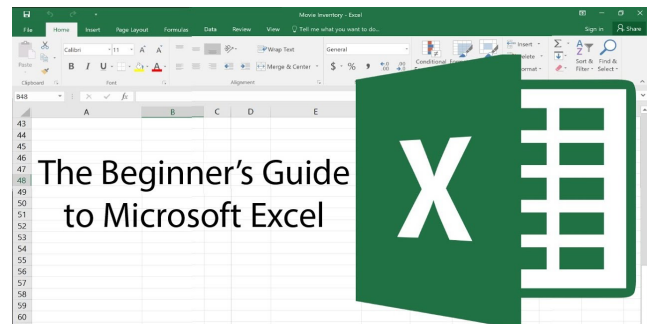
Movie Inventory - Excel

File Home Insert Page Layout Formulas Data Review View Tell me what you want to do...

Sign in Share

Calibri 11 A A

Wrap Text

General

Paste

B I U

Merge & Center

$ % ,

Conditional Formatting

Insert

Delete

Format

Sort & Filter

Find & Select

Clipboard Font Alignment

B48 fx

A B C D E

43
44
45
46
47
48
49
50
51
52
53
54
55
56
57
58
59
60

The Beginner's Guide to Microsoft Excel

X